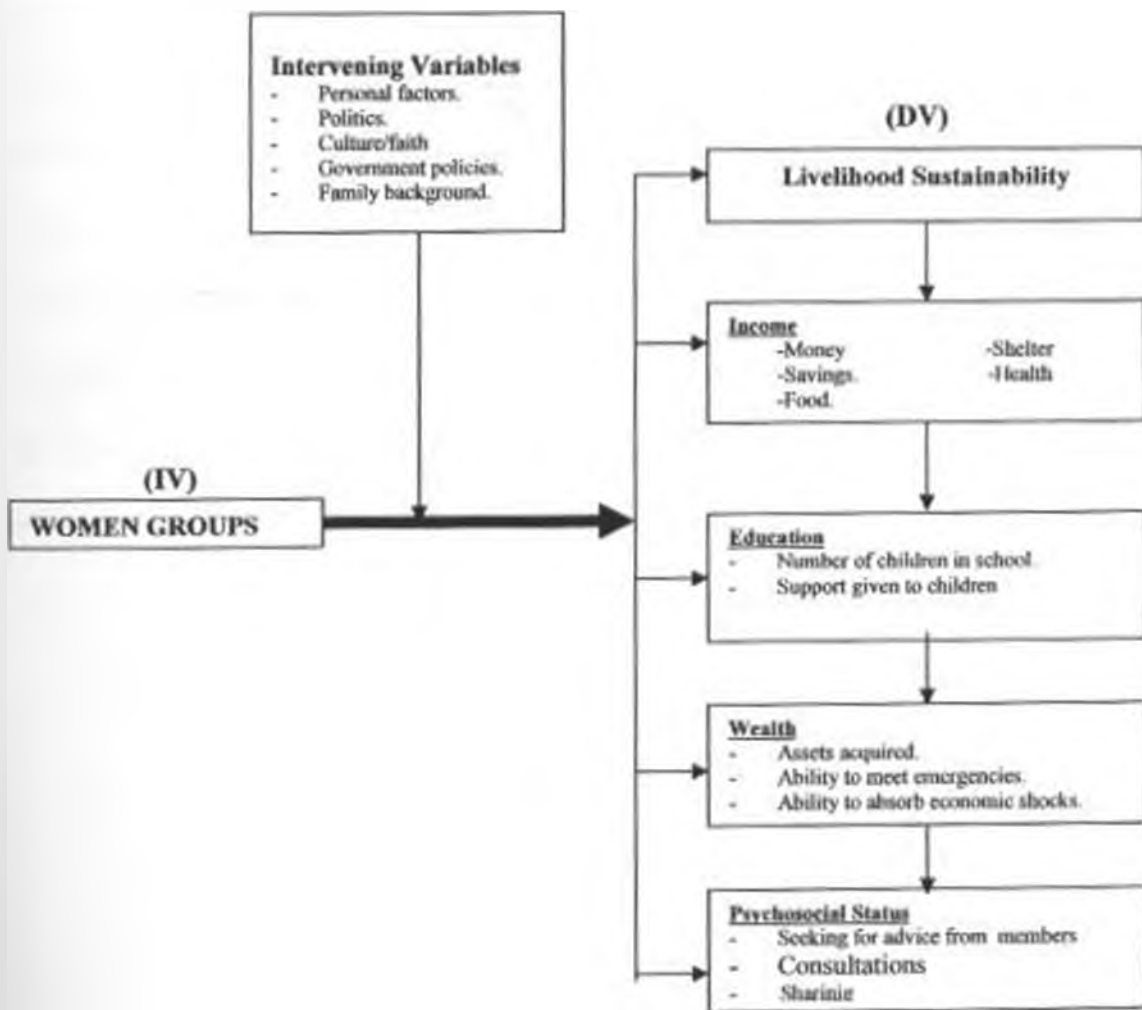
Intervening Variables
- Personal factors.
- Politics.
- Culture/faith
- Government policies.
- Family background.

(DV)

Livelihood Sustainability

Income
-Money
-Savings.
-Food.
-Shelter
-Health

(IV)
WOMEN GROUPS

Education
- Number of children in school.
- Support given to children

Wealth
- Assets acquired.
- Ability to meet emergencies.
- Ability to absorb economic shocks.

Psychosocial Status
- Seeking for advice from members
- Consultations
- Sharinig